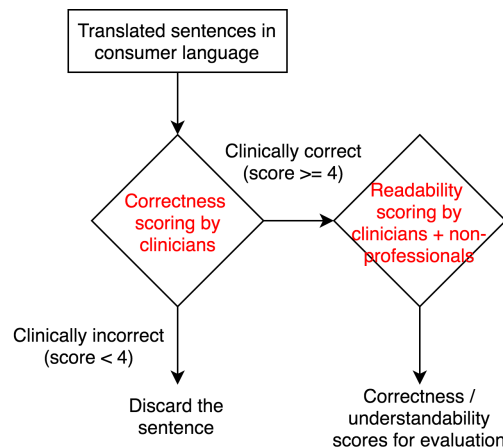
Translated sentences in consumer language

Correctness scoring by clinicians

Clinically correct (score >= 4)

Readability scoring by clinicians + non-professionals

Clinically incorrect (score < 4)

Discard the sentence

Correctness / understandability scores for evaluation